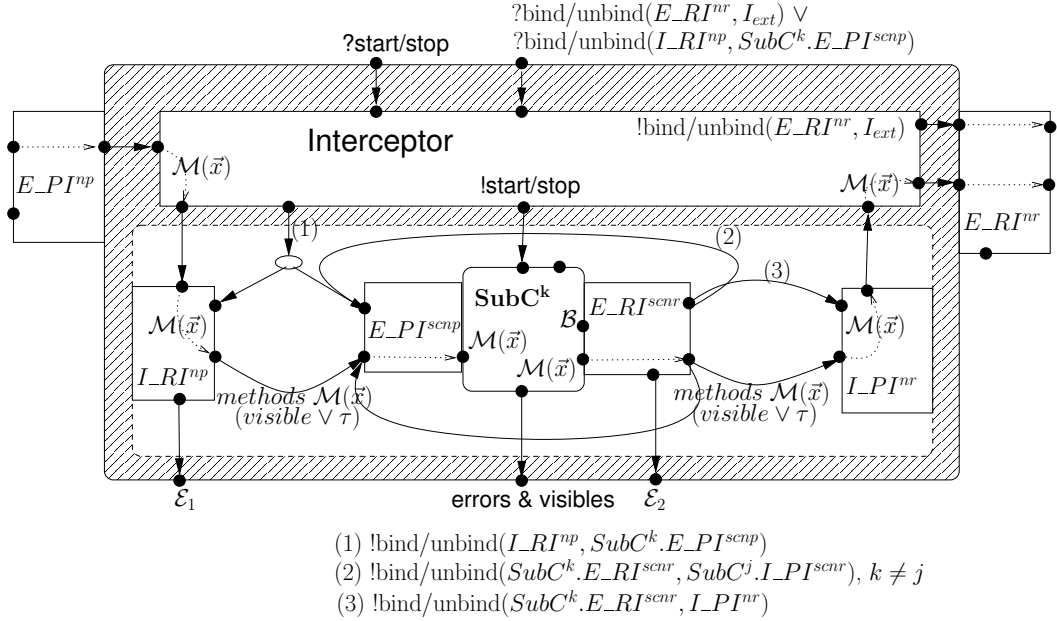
?bind/unbind($E\_RI^{nr}, I_{ext}$) $\vee$
?bind/unbind($I\_RI^{np}, SubC^k.E\_PI^{scnp}$)

?start/stop

Interceptor

!bind/unbind($E\_RI^{nr}, I_{ext}$)

$E\_PI^{np}$

$\mathcal{M}(\vec{x})$

!start/stop

$\mathcal{M}(\vec{x})$

$E\_RI^{nr}$

(1)

(2)

(3)

$\mathbf{SubC^k}$

$\mathcal{M}(\vec{x})$

$E\_PI^{scnp}$

$\mathcal{M}(\vec{x})$

$\mathcal{B}$

$E\_RI^{scnr}$

$\mathcal{M}(\vec{x})$

$\mathcal{M}(\vec{x})$

$I\_RI^{np}$

methods $\mathcal{M}(\vec{x})$
($visible \vee \tau$)

methods $\mathcal{M}(\vec{x})$
($visible \vee \tau$)

$I\_PI^{nr}$

$\mathcal{E}_1$

errors & visibles

$\mathcal{E}_2$

(1) !bind/unbind($I\_RI^{np}, SubC^k.E\_PI^{scnp}$)
(2) !bind/unbind($SubC^k.E\_RI^{scnr}, SubC^j.I\_PI^{scnr}$), $k \neq j$
(3) !bind/unbind($SubC^k.E\_RI^{scnr}, I\_PI^{nr}$)